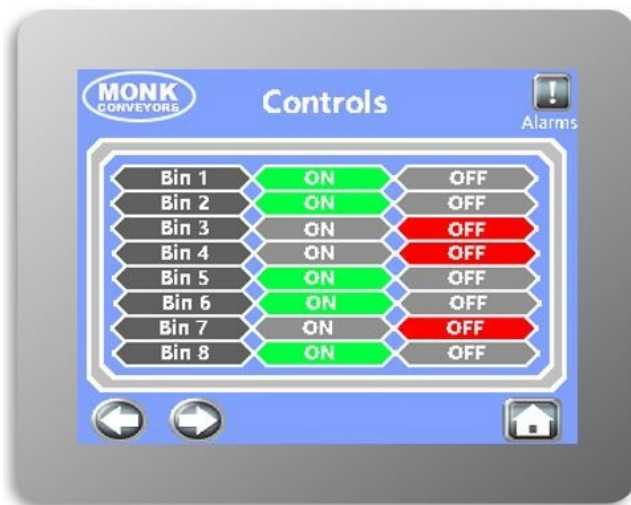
MONK CONVEYORS

Controls

!

Alarms

| | | |
|---|---|---|
| Bin 1 | ON | OFF |
| Bin 2 | ON | OFF |
| Bin 3 | ON | OFF |
| Bin 4 | ON | OFF |
| Bin 5 | ON | OFF |
| Bin 6 | ON | OFF |
| Bin 7 | ON | OFF |
| Bin 8 | ON | OFF |